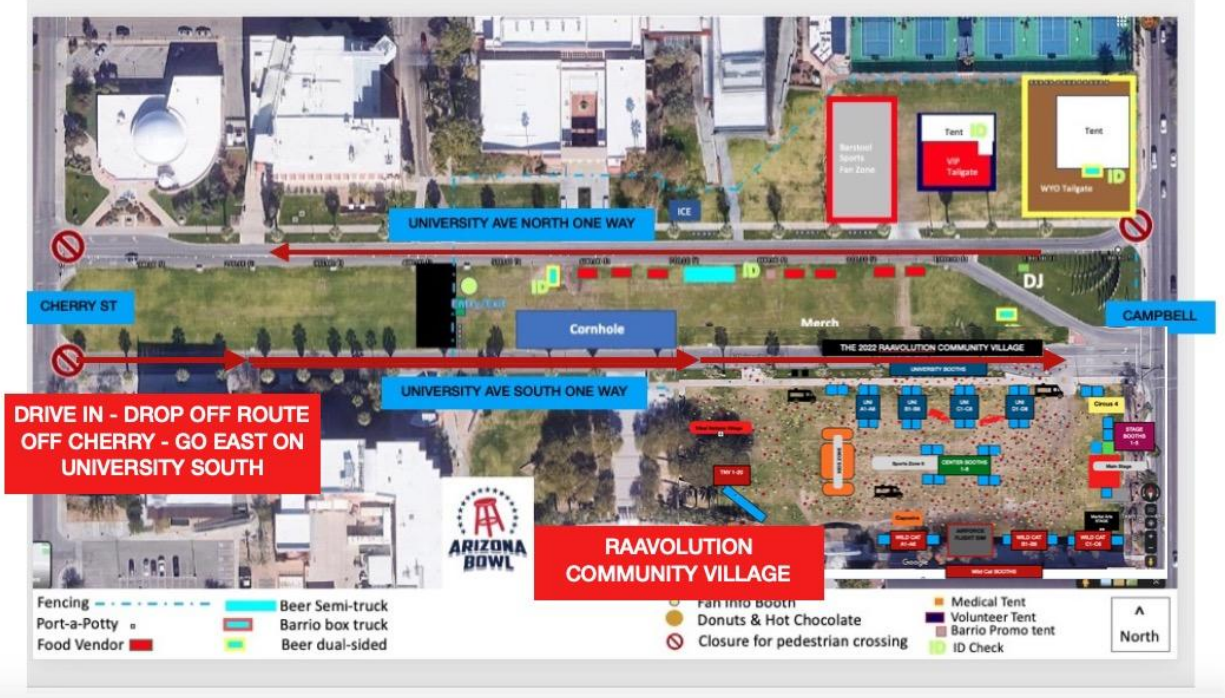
Barstool Sports Fan Zone

Tent
ID
VIP Tailgate

Tent
WYO Tailgate
ID

ICE

UNIVERSITY AVE NORTH ONE WAY

ID

ID

DJ

CHERRY ST

Entry/Exit

Cornhole

Merch

CAMPBELL

THE 2022 RAAVOLUTION COMMUNITY VILLAGE

UNIVERSITY BOOTHS

UNIVERSITY AVE SOUTH ONE WAY

UNI A1-A6

UNI B1-B6

UNI C1-C6

UNI D1-D6

Circus 4

STAGE BOOTHS 1-5

DRIVE IN - DROP OFF ROUTE OFF CHERRY - GO EAST ON UNIVERSITY SOUTH

Sports Zone 6

CENTER BOOTHS 1-8

Main Stage

TNY 1-20

ARIZONA BOWL

RAAVOLUTION COMMUNITY VILLAGE

WILD CAT A1-A6

WILD CAT B1-B6

WILD CAT C1-C6

Wild Cat BOOTHS

Fencing
Port-a-Potty
Food Vendor
Beer Semi-truck
Barrio box truck
Beer dual-sided
Fan Info Booth
Donuts & Hot Chocolate
Closure for pedestrian crossing
Medical Tent
Volunteer Tent
Barrio Promo tent
ID Check

^
North